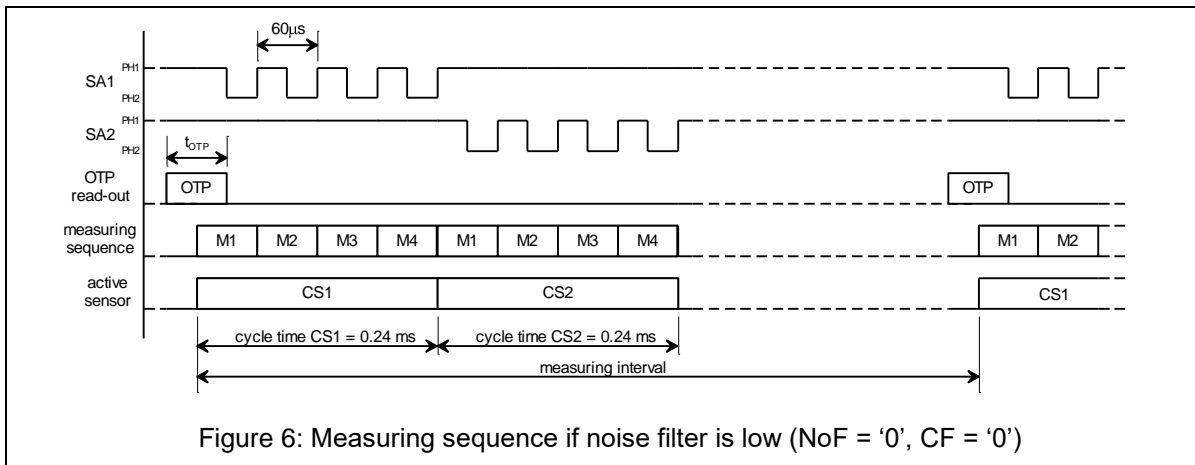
60µs

SA1 PH1 PH2

SA2 PH1 PH2

$t_{OTP}$

OTP read-out

OTP

OTP

measuring sequence

M1 M2 M3 M4 M1 M2 M3 M4

M1 M2

active sensor

CS1

CS2

CS1

cycle time CS1 = 0.24 ms

cycle time CS2 = 0.24 ms

measuring interval

Figure 6: Measuring sequence if noise filter is low (NoF = ‘0’, CF = ‘0’)